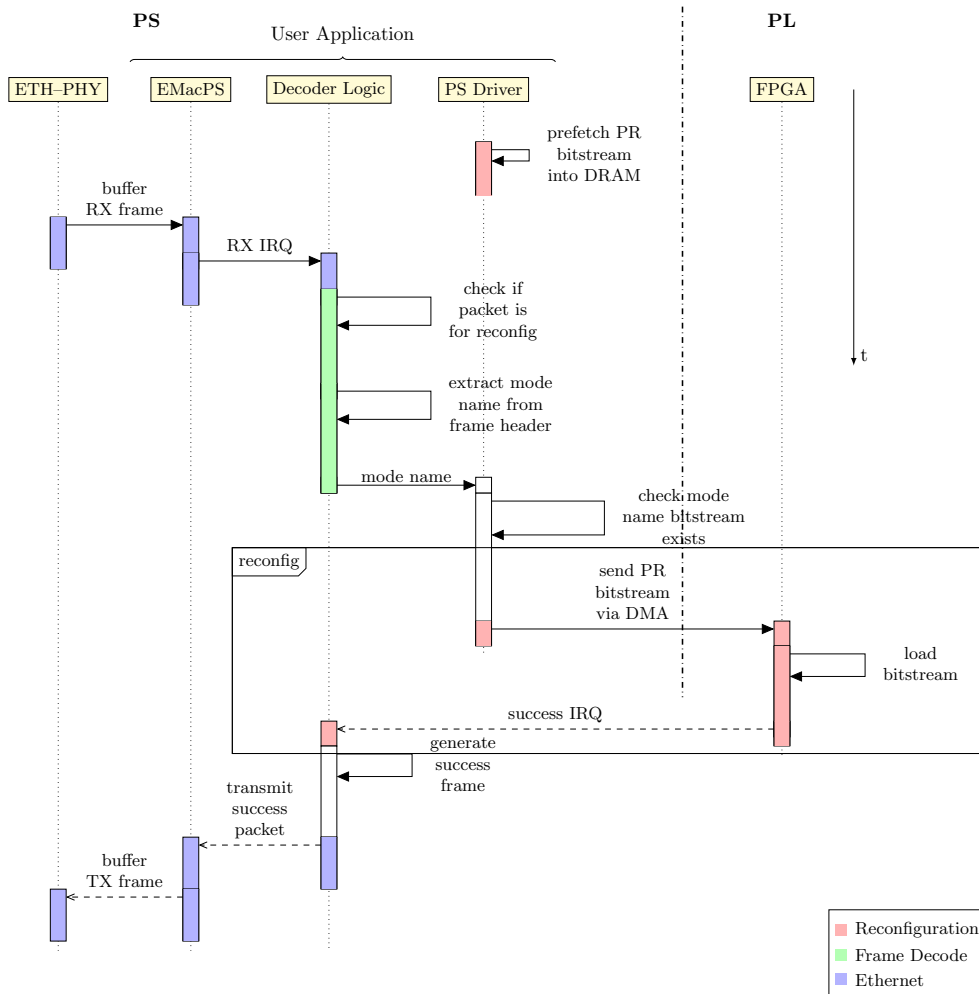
PS

PL

User Application

ETH–PHY

EMacPS

Decoder Logic

PS Driver

FPGA

prefetch PR bitstream into DRAM

buffer RX frame

RX IRQ

check if packet is for reconfig

t

extract mode name from frame header

mode name

check mode name bitstream exists

reconfig

send PR bitstream via DMA

load bitstream

success IRQ

generate success frame

transmit success packet

buffer TX frame

Reconfiguration
Frame Decode
Ethernet